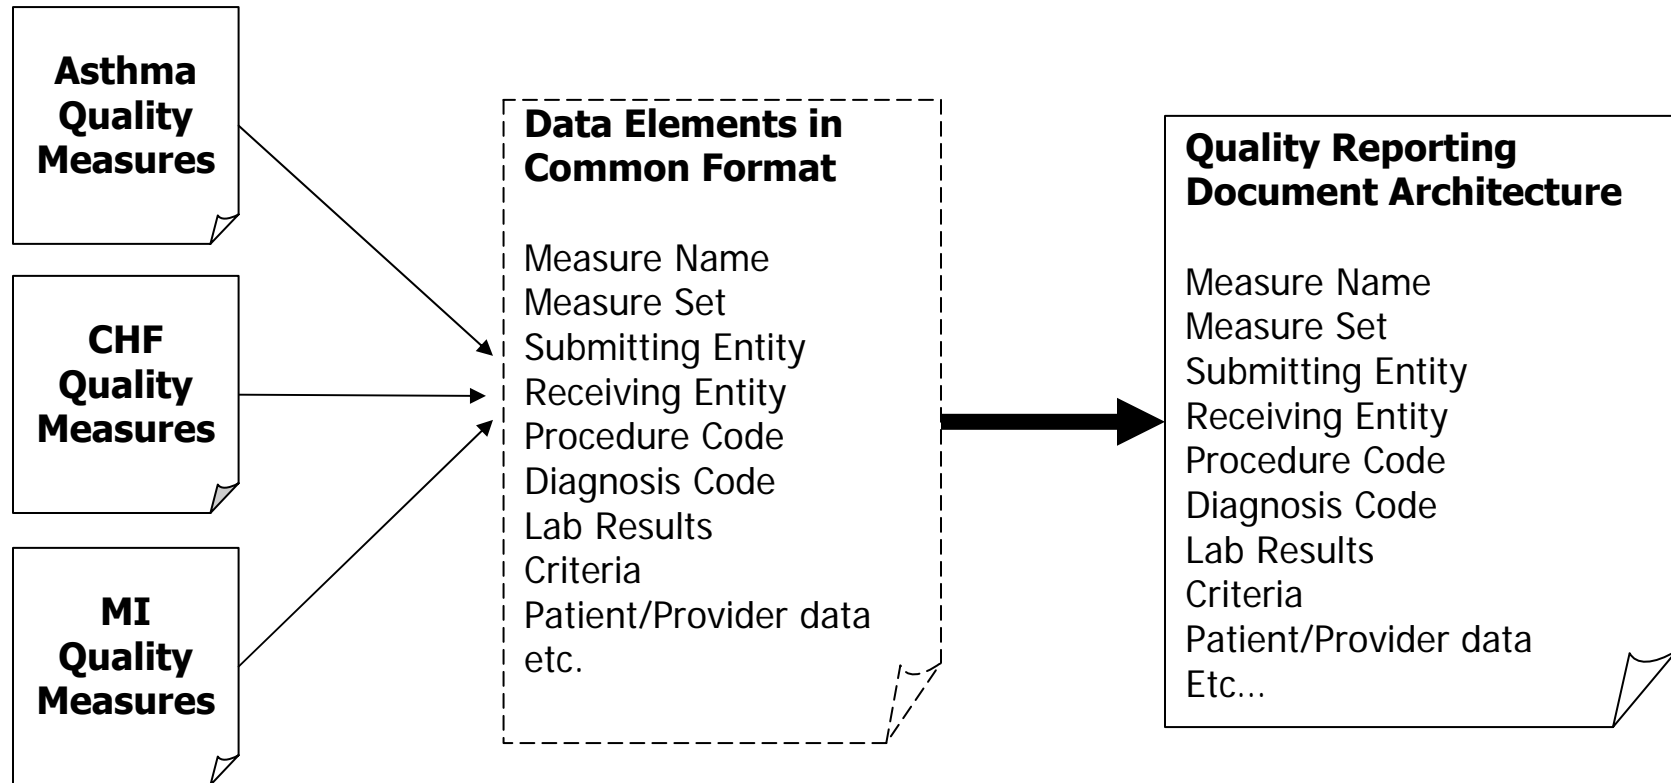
Asthma Quality Measures

CHF Quality Measures

MI Quality Measures

Data Elements in Common Format

Measure Name
Measure Set
Submitting Entity
Receiving Entity
Procedure Code
Diagnosis Code
Lab Results
Criteria
Patient/Provider data
etc.

Quality Reporting Document Architecture

Measure Name
Measure Set
Submitting Entity
Receiving Entity
Procedure Code
Diagnosis Code
Lab Results
Criteria
Patient/Provider data
Etc…